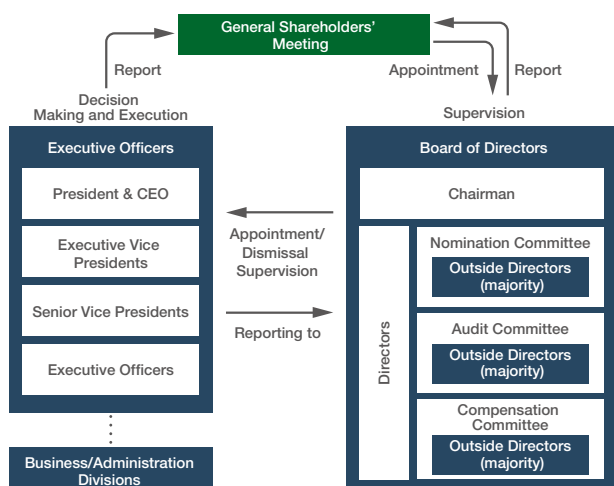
General Shareholders' Meeting

Report

Appointment

Report

Decision Making and Execution

Supervision

Executive Officers

President & CEO

Executive Vice Presidents

Senior Vice Presidents

Executive Officers

Business/Administration Divisions

Appointment/ Dismissal Supervision

Reporting to

Board of Directors

Chairman

Directors

Nomination Committee

Outside Directors (majority)

Audit Committee

Outside Directors (majority)

Compensation Committee

Outside Directors (majority)